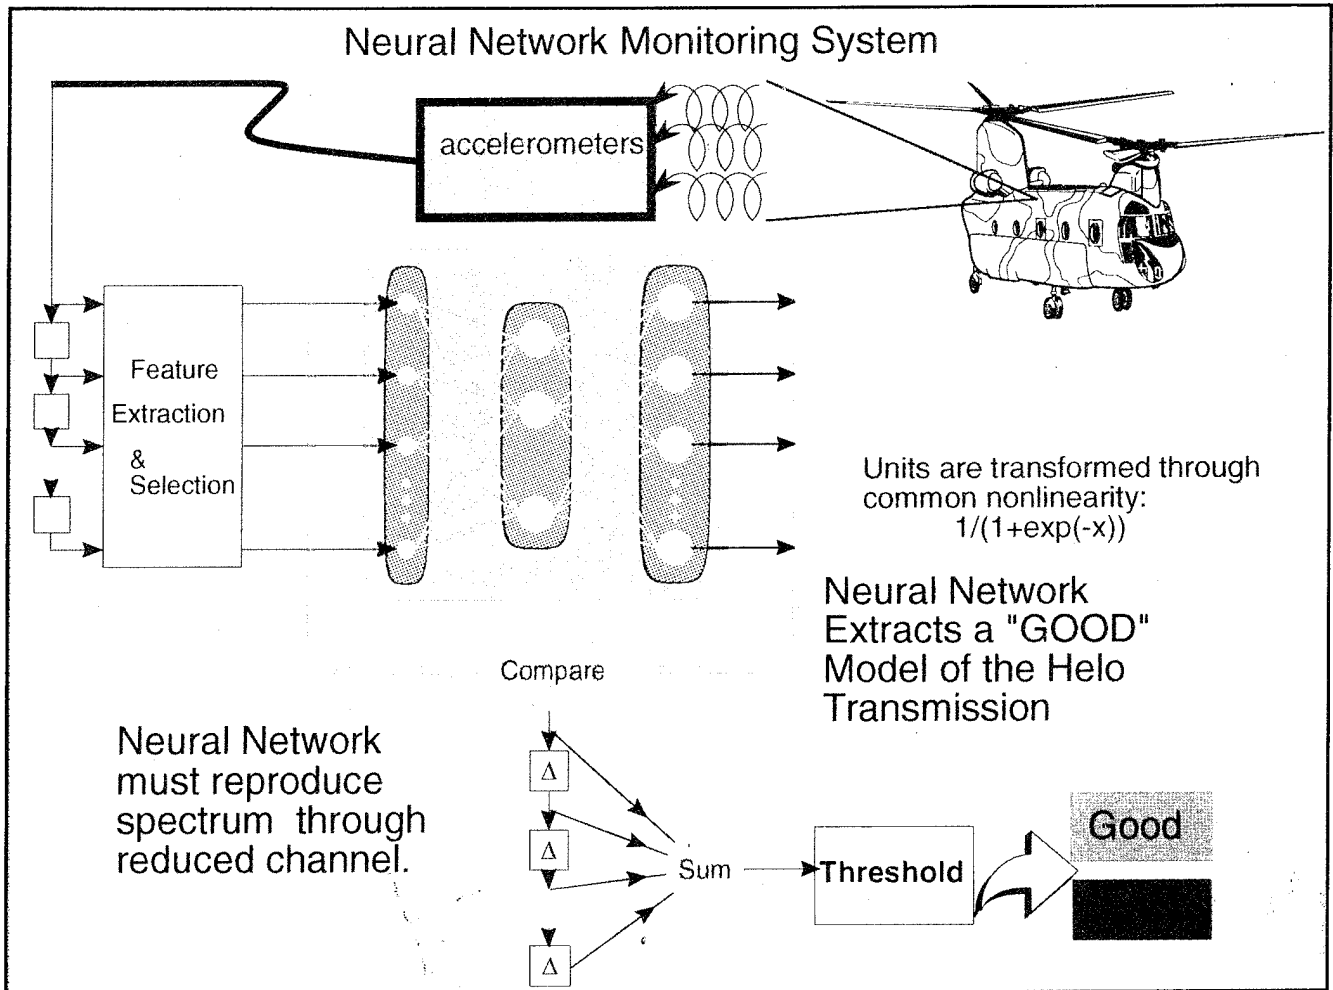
Neural Network Monitoring System

accelerometers

Feature
Extraction
&
Selection

Units are transformed through common nonlinearity:
1/(1+exp(-x))

Neural Network Extracts a "GOOD" Model of the Helo Transmission

Compare

Neural Network must reproduce spectrum through reduced channel.

$\Delta$

$\Delta$

$\Delta$

Sum

Threshold

Good